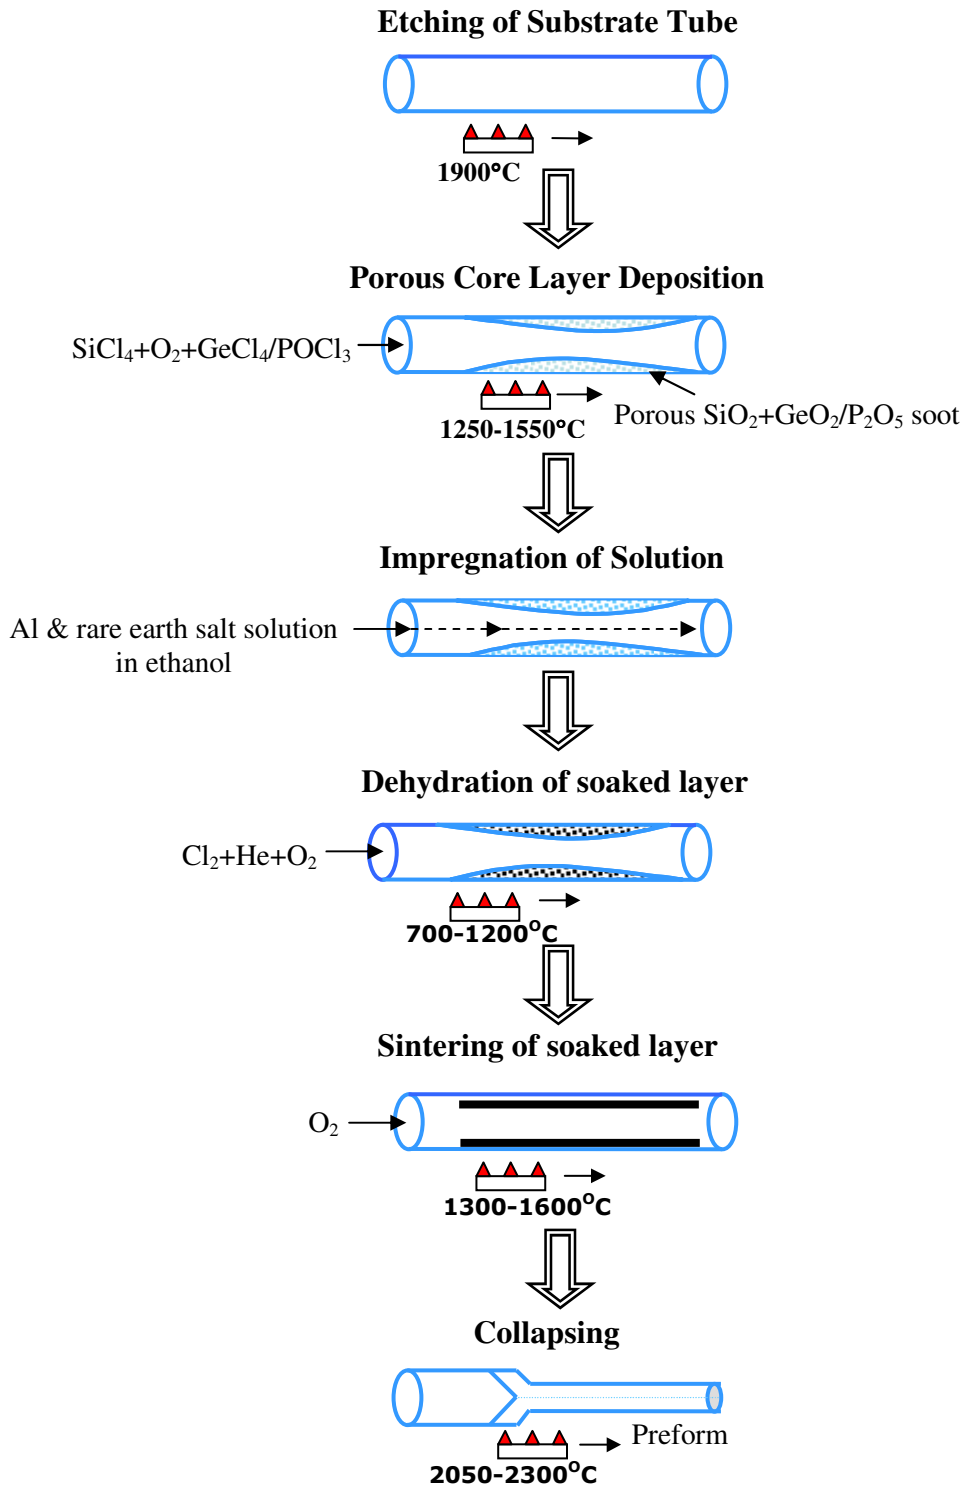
Etching of Substrate Tube

1900°C

Porous Core Layer Deposition

$SiCl_4+O_2+GeCl_4/POCl_3$

1250-1550°C

Porous $SiO_2+GeO_2/P_2O_5$ soot

Impregnation of Solution

Al & rare earth salt solution in ethanol

Dehydration of soaked layer

$Cl_2+He+O_2$

700-1200$^o$C

Sintering of soaked layer

$O_2$

1300-1600$^o$C

Collapsing

Preform

2050-2300$^o$C